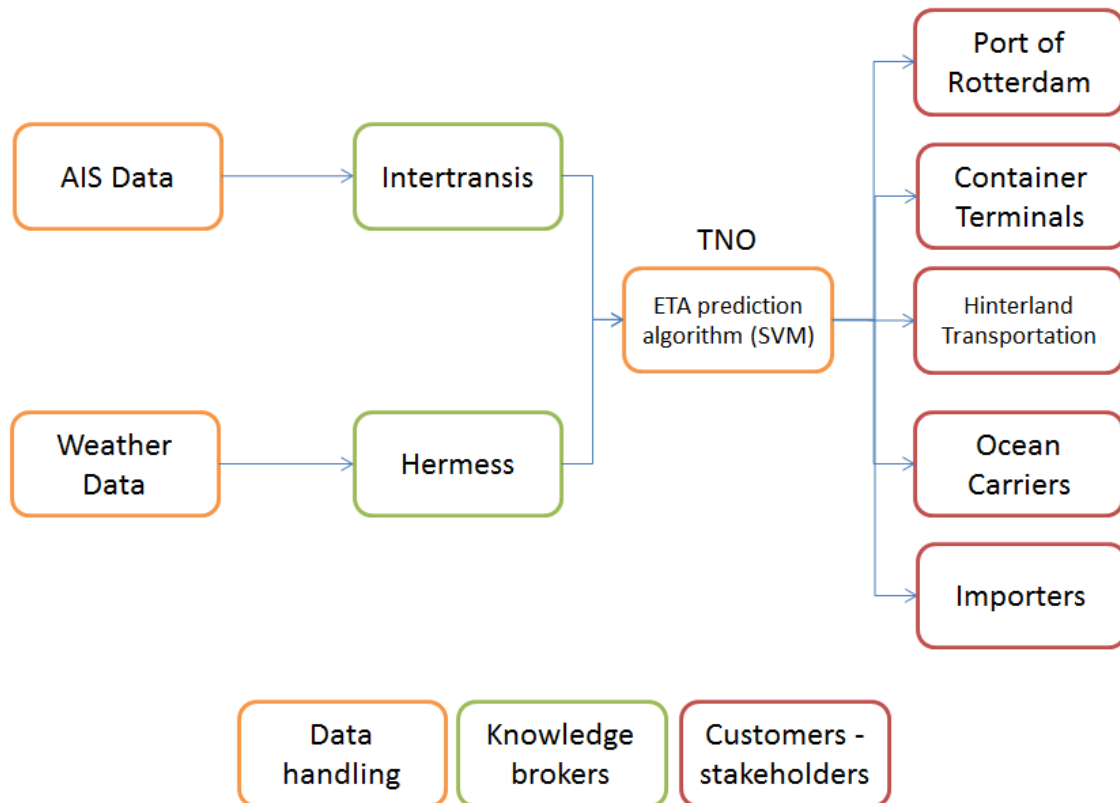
AIS Data

Intertransis

Weather Data

Hermess

TNO

ETA prediction algorithm (SVM)

Port of Rotterdam

Container Terminals

Hinterland Transportation

Ocean Carriers

Importers

Data handling

Knowledge brokers

Customers - stakeholders